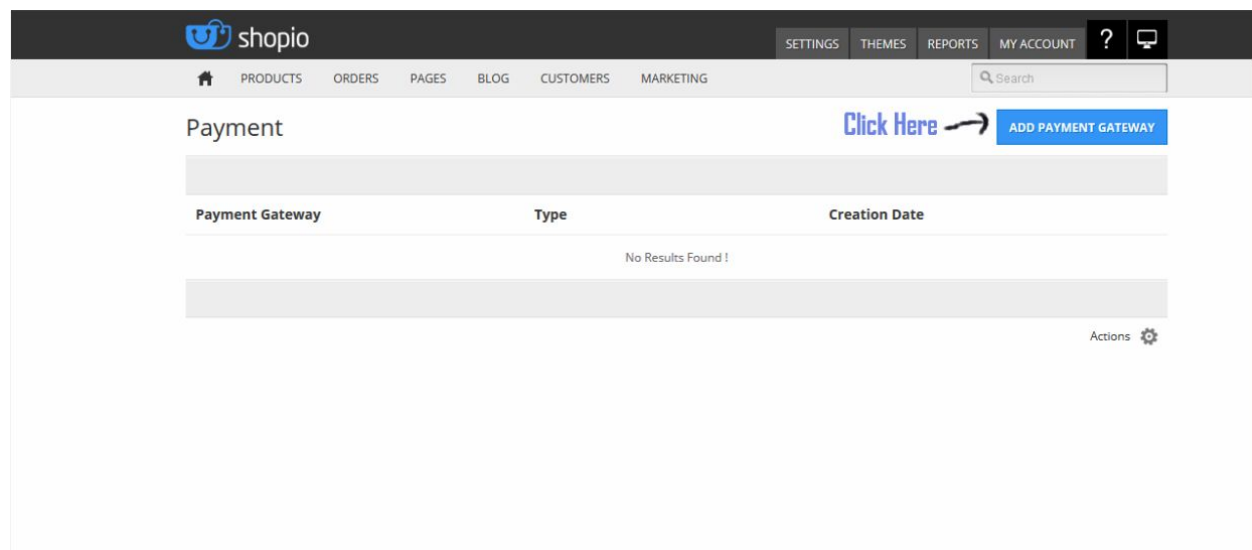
shopio

SETTINGS THEMES REPORTS MY ACCOUNT ?

PRODUCTS ORDERS PAGES BLOG CUSTOMERS MARKETING

Search

Payment

Click Here

ADD PAYMENT GATEWAY

| Payment Gateway | Type | Creation Date |
|---|---|---|
| | No Results Found ! | |

Actions